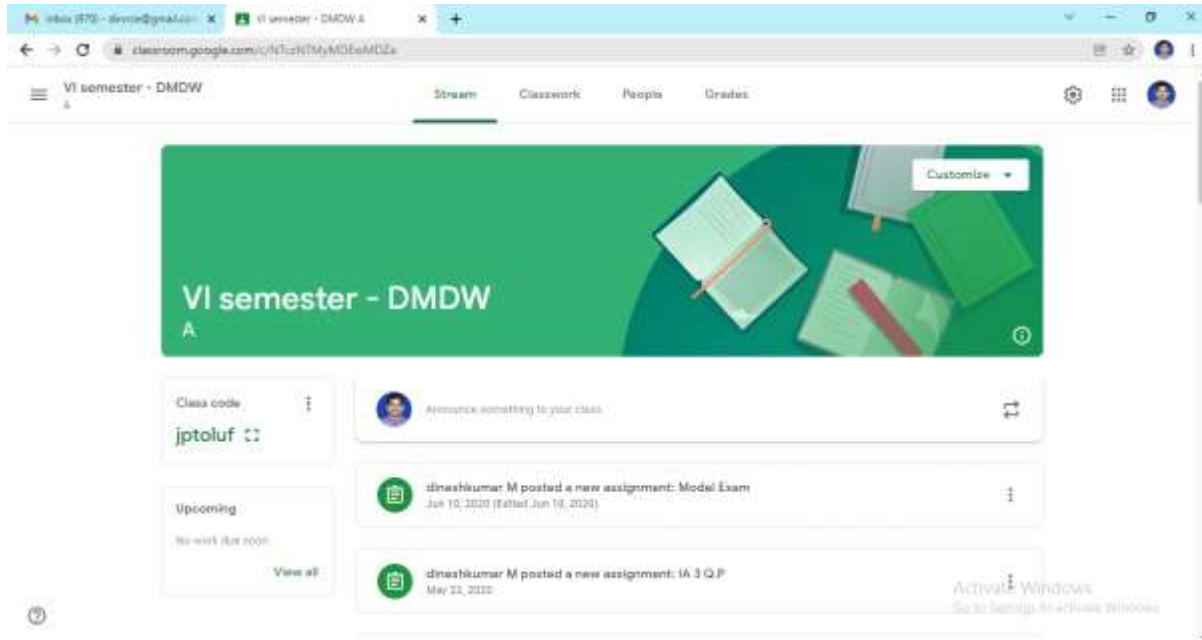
M Inbox (870) - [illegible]@gmail.com ×
VI semester - DMDW A ×
+

classroom.google.com/c/NTczNTMyMDEwMDZa

VI semester - DMDW
A

Stream
Classwork
People
Grades

Customize

VI semester - DMDW
A

Class code
jptoluf

Announce something to your class

dineshkumar M posted a new assignment: Model Exam
Jun 10, 2020 (Edited Jun 10, 2020)

Upcoming
No work due soon
View all

dineshkumar M posted a new assignment: IA 3 Q.P
May 22, 2020

Activate Windows
Go to Settings to activate Windows.